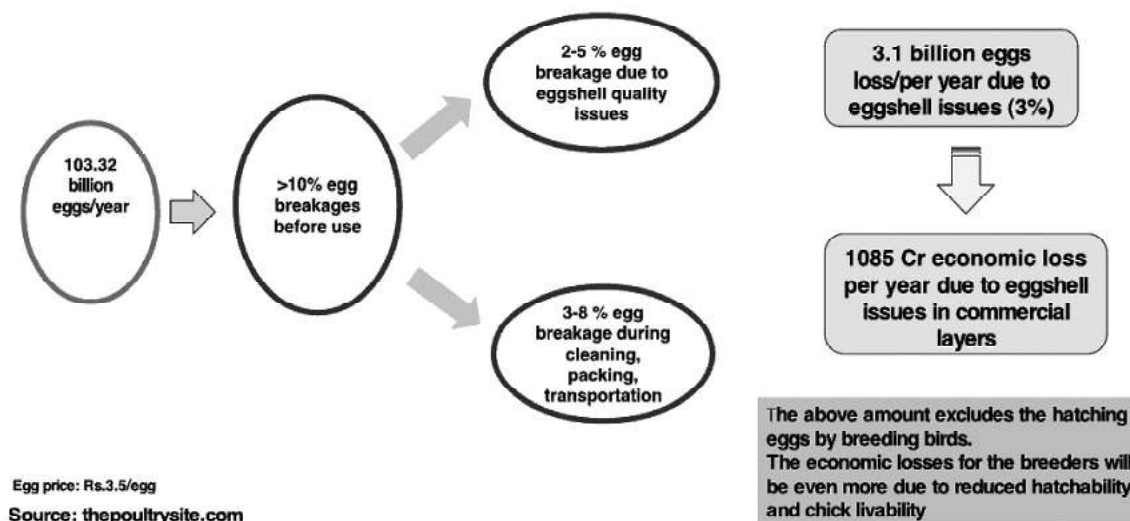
103.32 billion eggs/year

>10% egg breakages before use

2-5 % egg breakage due to eggshell quality issues

3-8 % egg breakage during cleaning, packing, transportation

3.1 billion eggs loss/per year due to eggshell issues (3%)

1085 Cr economic loss per year due to eggshell issues in commercial layers

The above amount excludes the hatching eggs by breeding birds.
The economic losses for the breeders will be even more due to reduced hatchability and chick livability

Egg price: Rs.3.5/egg

Source: thepoultrysite.com